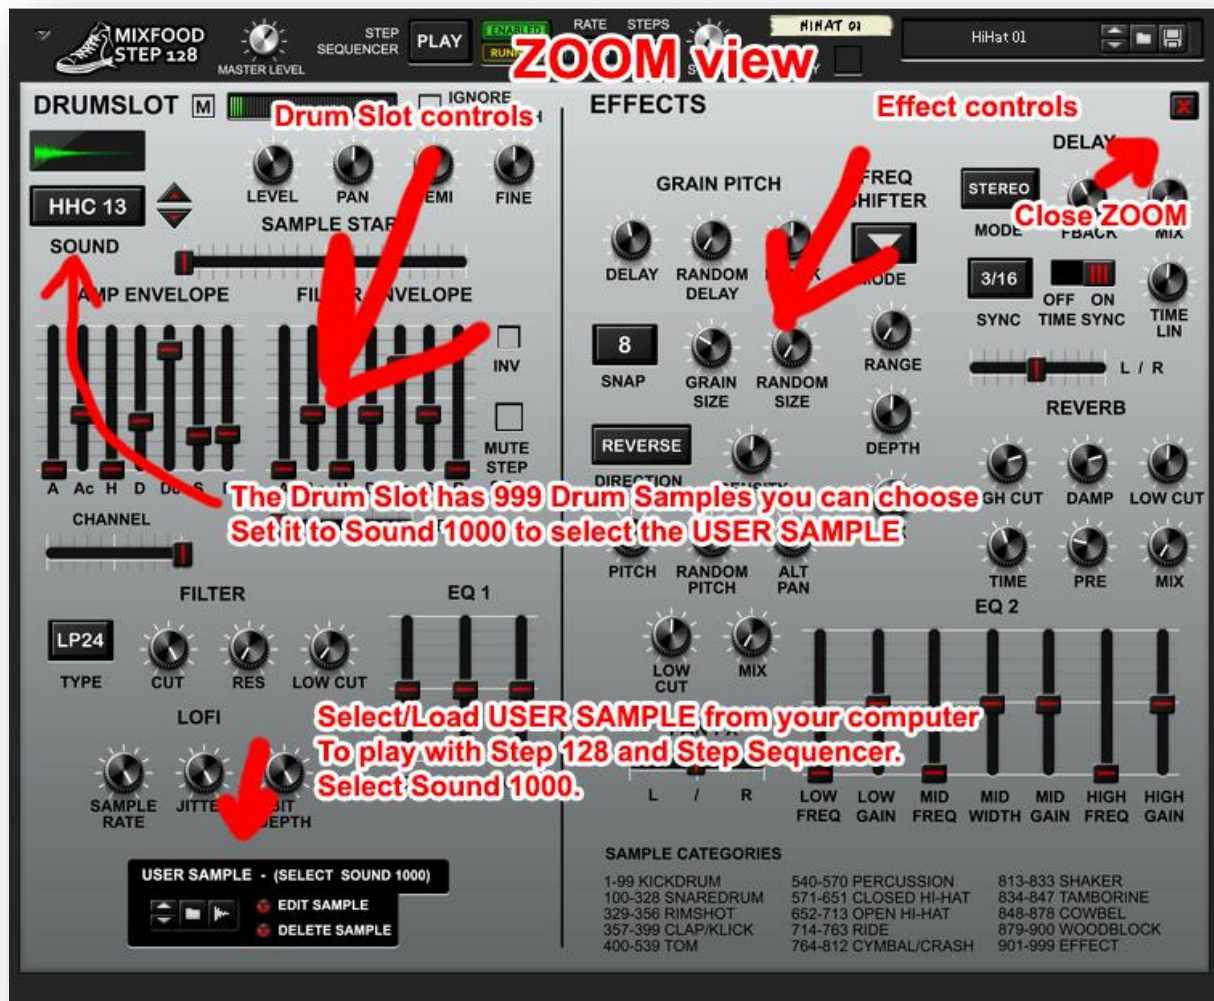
MIXFOOD STEP 128

MASTER LEVEL

STEP SEQUENCER

PLAY

ENABLED

RUN

RATE STEPS

HIHAT 01

HiHat 01

ZOOM view

DRUMSLOT M

IGNORE

Drum Slot controls

EFFECTS

Effect controls

X

HHC 13

SOUND

LEVEL PAN SEMI FINE

SAMPLE STAR

AMP ENVELOPE

FILTER ENVELOPE

INV

MUTE STEP

A Ac H D De S

CHANNEL

GRAIN PITCH

DELAY RANDOM DELAY

8

SNAP

GRAIN SIZE RANDOM SIZE

REVERSE

DIRECTION

FREQ SHIFTER

MODE

RANGE

DEPTH

DELAY

STEREO

MODE FBACK MIX

Close ZOOM

3/16

SYNC

OFF ON TIME SYNC

TIME LIN

L / R

REVERB

HIGH CUT DAMP LOW CUT

The Drum Slot has 999 Drum Samples you can choose
Set it to Sound 1000 to select the USER SAMPLE

PITCH RANDOM PITCH ALT PAN

TIME PRE MIX

FILTER

LP24

TYPE CUT RES LOW CUT

EQ 1

LOFI

SAMPLE RATE JITTER BIT DEPTH

LOW CUT MIX

EQ 2

Select/Load USER SAMPLE from your computer
To play with Step 128 and Step Sequencer.
Select Sound 1000.

L / R

LOW FREQ LOW GAIN MID FREQ MID WIDTH MID GAIN HIGH FREQ HIGH GAIN

USER SAMPLE - (SELECT SOUND 1000)

EDIT SAMPLE

DELETE SAMPLE

SAMPLE CATEGORIES

1-99 KICKDRUM
100-328 SNAREDRUM
329-356 RIMSHOT
357-399 CLAP/KLICK
400-539 TOM

540-570 PERCUSSION
571-651 CLOSED HI-HAT
652-713 OPEN HI-HAT
714-763 RIDE
764-812 CYMBAL/CRASH

813-833 SHAKER
834-847 TAMBORINE
848-878 COWBEL
879-900 WOODBLOCK
901-999 EFFECT